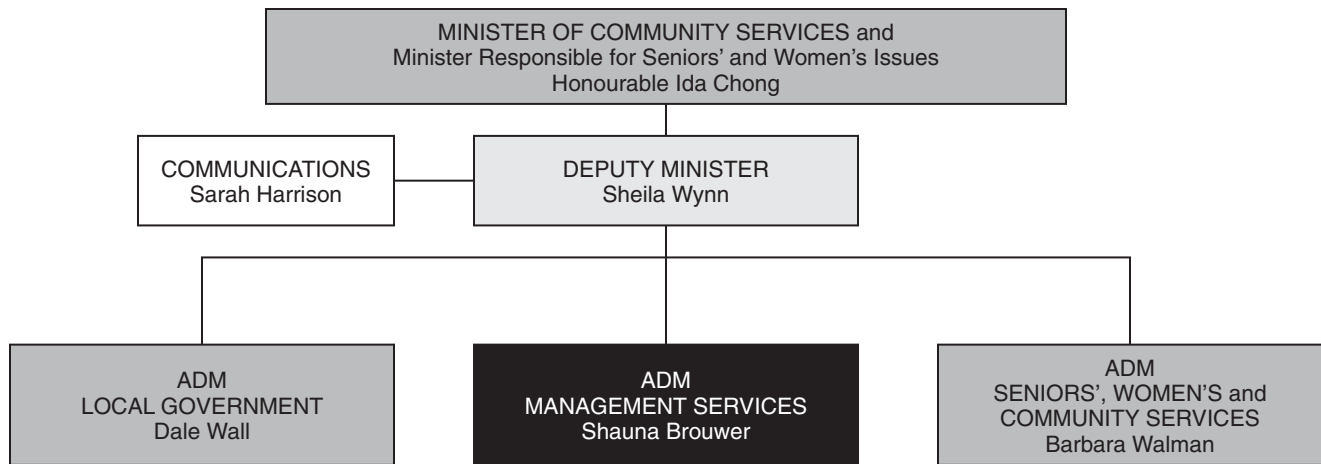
MINISTER OF COMMUNITY SERVICES and
Minister Responsible for Seniors' and Women's Issues
Honourable Ida Chong

COMMUNICATIONS
Sarah Harrison

DEPUTY MINISTER
Sheila Wynn

ADM
LOCAL GOVERNMENT
Dale Wall

ADM
MANAGEMENT SERVICES
Shauna Brouwer

ADM
SENIORS', WOMEN'S and
COMMUNITY SERVICES
Barbara Walman